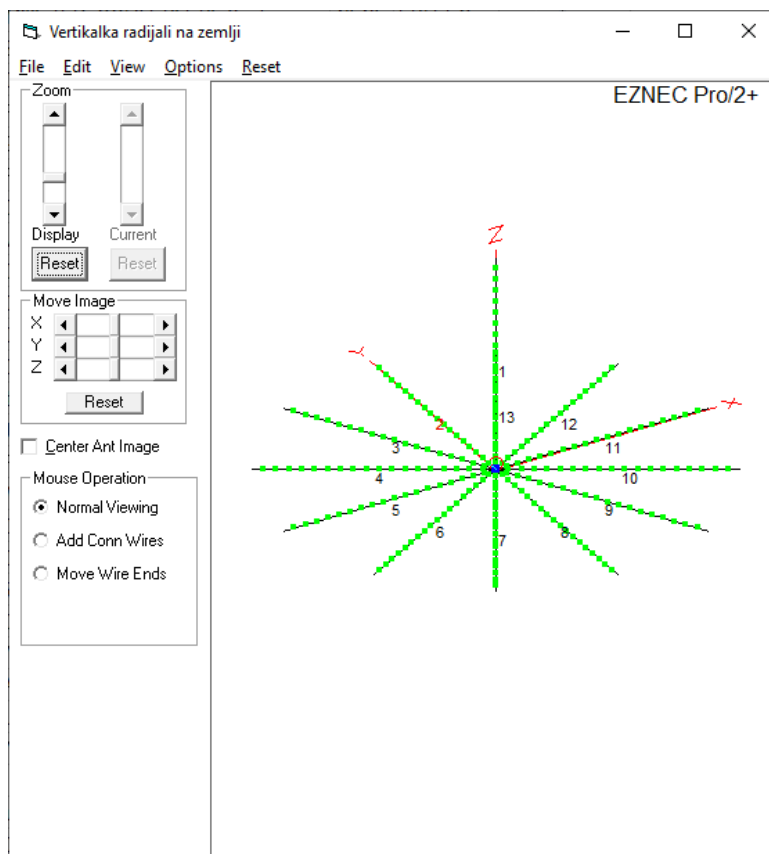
Vertikalka radijali na zemlji

File Edit View Options Reset

Zoom
Display Current
Reset Reset

Move Image
X
Y
Z
Reset

Center Ant Image

Mouse Operation
Normal Viewing
Add Conn Wires
Move Wire Ends

EZNEC Pro/2+

Z
Y
X
1
2
3
4
5
6
7
8
9
10
11
12
13